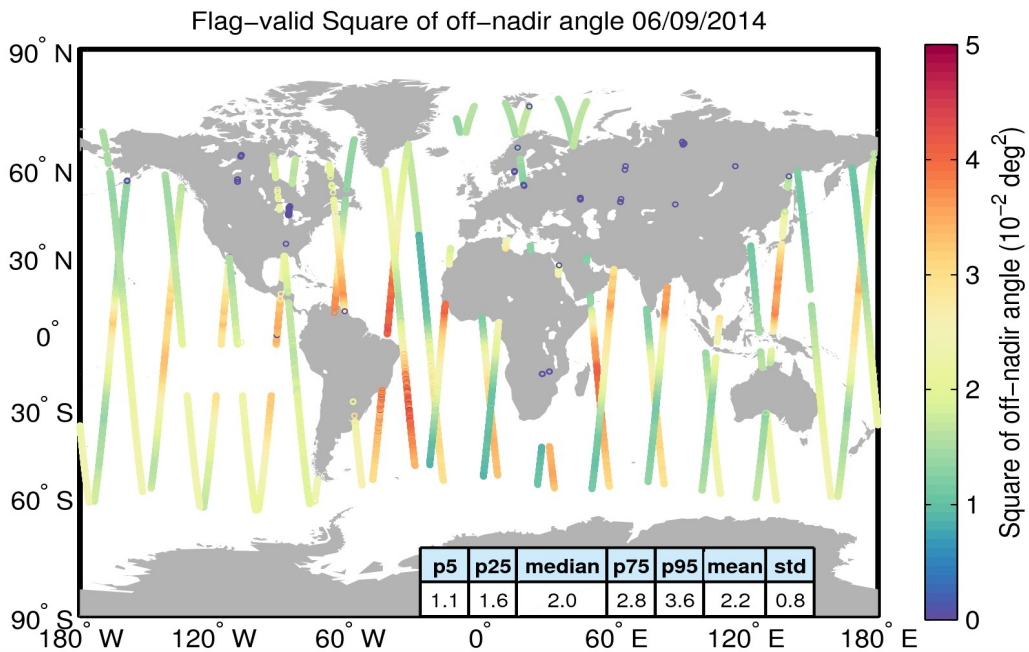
Flag-valid Square of off-nadir angle 06/09/2014

90° N
60° N
30° N
0°
30° S
60° S
90° S

180° W
120° W
60° W
0°
60° E
120° E
180° E

| p5 | p25 | median | p75 | p95 | mean | std |
|---|---|---|---|---|---|---|
| 1.1 | 1.6 | 2.0 | 2.8 | 3.6 | 2.2 | 0.8 |

5
4
3
2
1
0

Square of off-nadir angle ($10^{-2}$ deg$^2$)